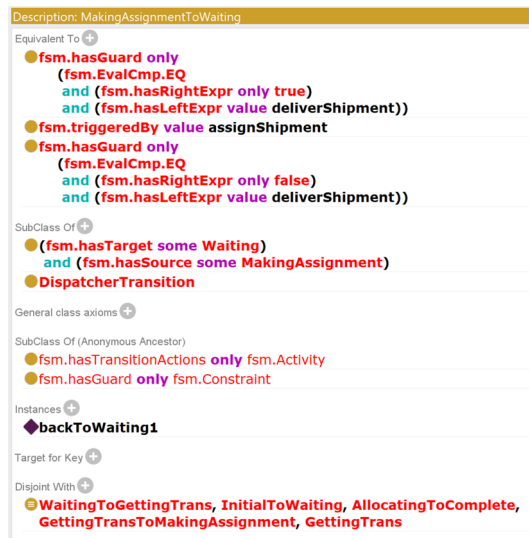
Description: MakingAssignmentToWaiting

Equivalent To

fsm.hasGuard only
(fsm.EvalCmp.EQ
and (fsm.hasRightExpr only true)
and (fsm.hasLeftExpr value deliverShipment))

fsm.triggeredBy value assignShipment

fsm.hasGuard only
(fsm.EvalCmp.EQ
and (fsm.hasRightExpr only false)
and (fsm.hasLeftExpr value deliverShipment))

SubClass Of

(fsm.hasTarget some Waiting)
and (fsm.hasSource some MakingAssignment)

DispatcherTransition

General class axioms

SubClass Of (Anonymous Ancestor)

fsm.hasTransitionActions only fsm.Activity

fsm.hasGuard only fsm.Constraint

Instances

backToWaiting1

Target for Key

Disjoint With

WaitingToGettingTrans, InitialToWaiting, AllocatingToComplete, GettingTransToMakingAssignment, GettingTrans